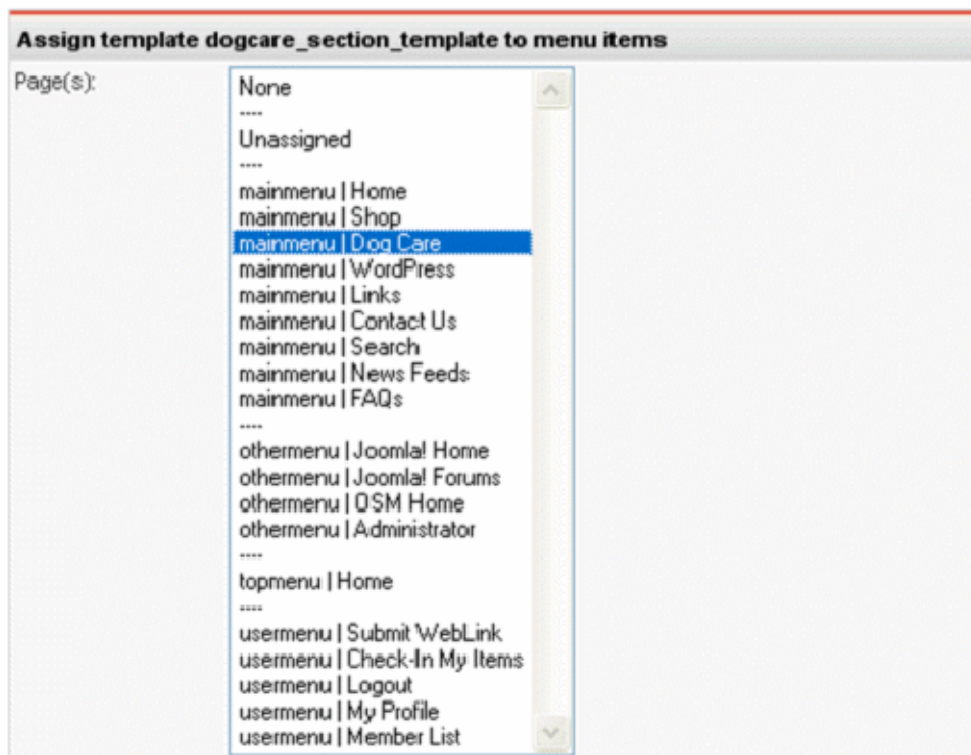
Assign template dogcare_section_template to menu items

Page(s):

None
----
Unassigned
----
mainmenu | Home
mainmenu | Shop
mainmenu | Dog Care
mainmenu | WordPress
mainmenu | Links
mainmenu | Contact Us
mainmenu | Search
mainmenu | News Feeds
mainmenu | FAQs
----
othermenu | Joomla! Home
othermenu | Joomla! Forums
othermenu | OSM Home
othermenu | Administrator
----
topmenu | Home
----
usermenu | Submit WebLink
usermenu | Check-In My Items
usermenu | Logout
usermenu | My Profile
usermenu | Member List